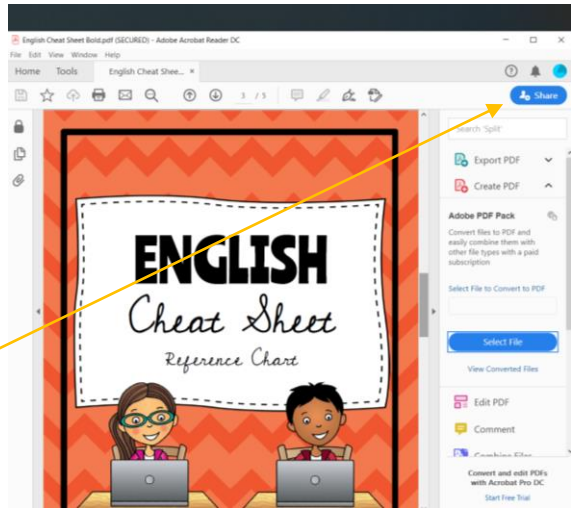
English Cheat Sheet Bold.pdf (SECURED) - Adobe Acrobat Reader DC

File Edit View Window Help

Home Tools English Cheat Shee... ×

3 / 5

Share

Search 'Split'

Export PDF

Create PDF

Adobe PDF Pack

Convert files to PDF and easily combine them with other file types with a paid subscription

Select File to Convert to PDF

Select File

View Converted Files

Edit PDF

Comment

Combine Files

Convert and edit PDFs with Acrobat Pro DC

Start Free Trial

ENGLISH

Cheat Sheet

Reference Chart